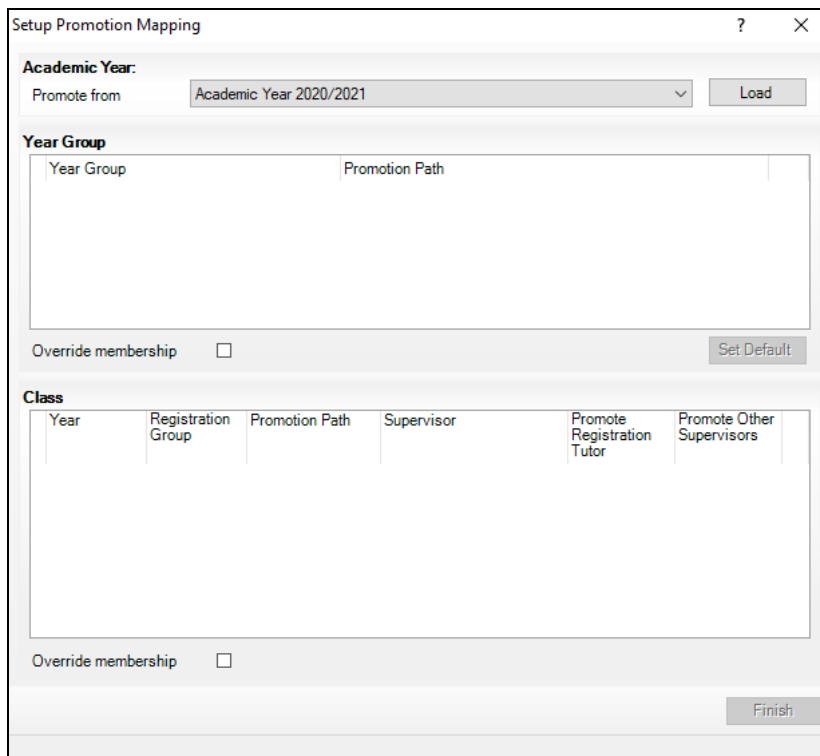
Setup Promotion Mapping

? X

Academic Year:

Promote from Academic Year 2020/2021 Load

Year Group

| Year Group | Promotion Path |
|---|---|

Override membership

Set Default

Class

| Year | Registration Group | Promotion Path | Supervisor | Promote Registration Tutor | Promote Other Supervisors |
|---|---|---|---|---|---|

Override membership

Finish